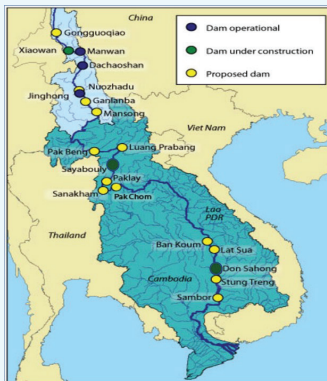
China
Dam operational
Dam under construction
Proposed dam
Gongguoqiao
Xiaowan
Manwan
Dachaoshan
Nuozhadu
Jinghong
Ganlanba
Mansong
Viet Nam
Pak Beng
Luang Prabang
Sayabouly
Paklay
Sanakham
Pak Chom
Lao PDR
Thailand
Ban Koum
Lat Sua
Cambodia
Don Sahong
Stung Treng
Sambor